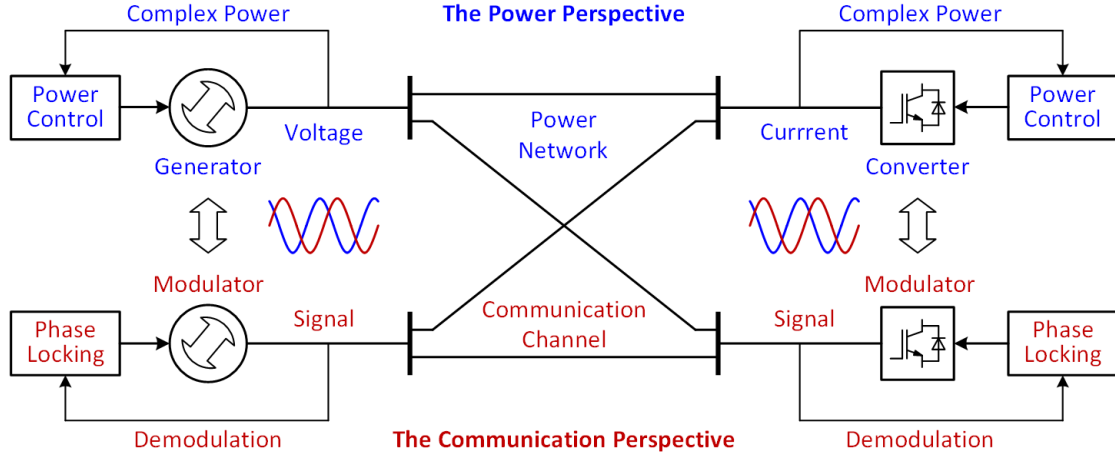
Complex Power

The Power Perspective

Complex Power

Power Control

Voltage

Power Network

Currrent

Power Control

Generator

Converter

Modulator

Modulator

Phase Locking

Signal

Communication Channel

Signal

Phase Locking

Demodulation

The Communication Perspective

Demodulation